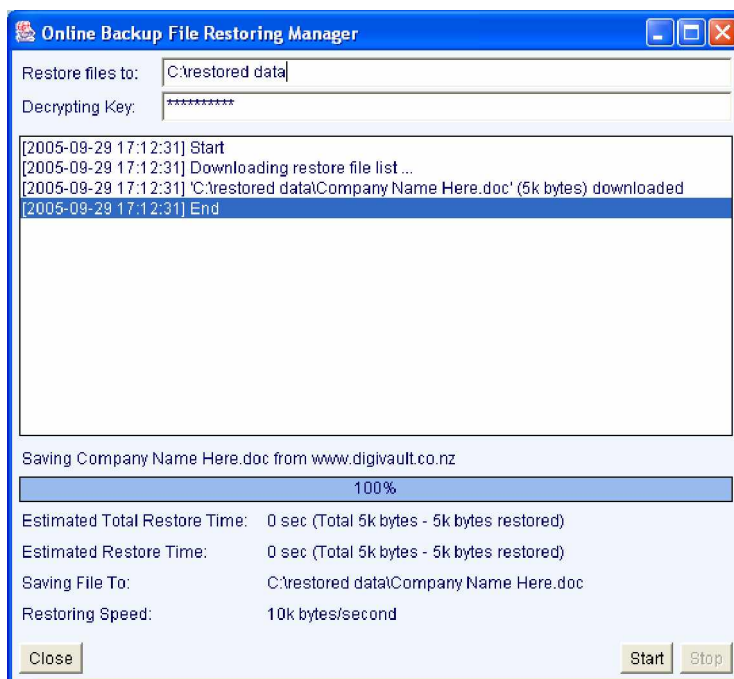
Online Backup File Restoring Manager

Restore files to: C:\restored data

Decrypting Key: ***********

[2005-09-29 17:12:31] Start
[2005-09-29 17:12:31] Downloading restore file list ...
[2005-09-29 17:12:31] 'C:\restored data\Company Name Here.doc' (5k bytes) downloaded
[2005-09-29 17:12:31] End

Saving Company Name Here.doc from www.digivault.co.nz

100%

Estimated Total Restore Time: 0 sec (Total 5k bytes - 5k bytes restored)

Estimated Restore Time: 0 sec (Total 5k bytes - 5k bytes restored)

Saving File To: C:\restored data\Company Name Here.doc

Restoring Speed: 10k bytes/second

Close

Start Stop